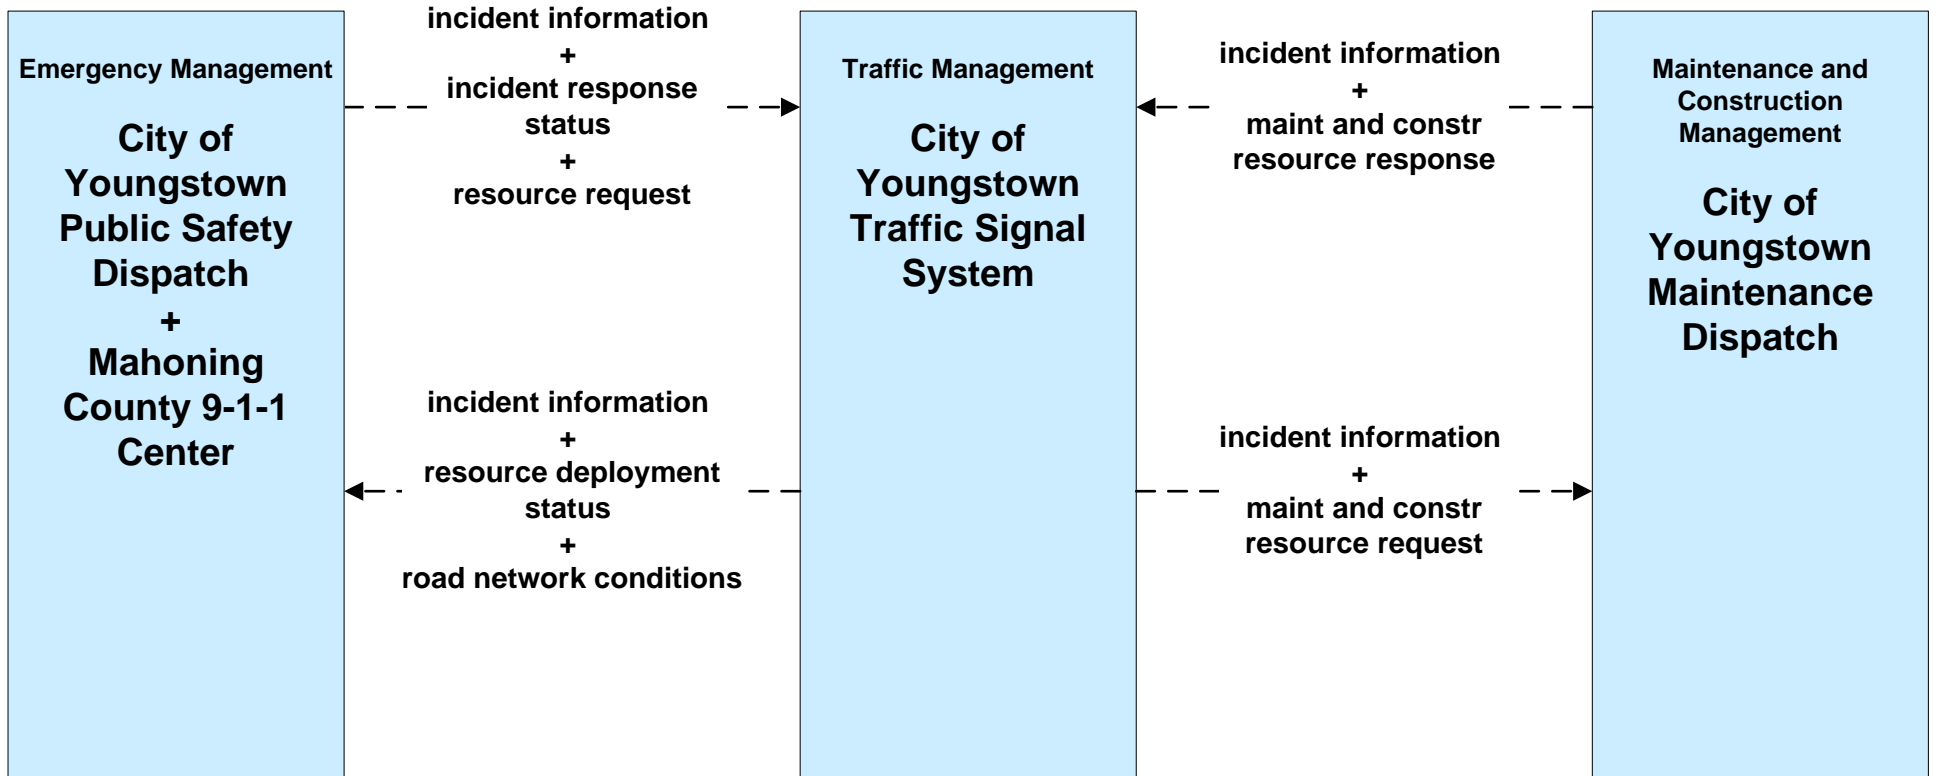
Emergency Management

City of Youngstown Public Safety Dispatch + Mahoning County 9-1-1 Center

incident information + incident response status + resource request

incident information + resource deployment status + road network conditions

Traffic Management

City of Youngstown Traffic Signal System

incident information + maint and constr resource response

incident information + maint and constr resource request

Maintenance and Construction Management

City of Youngstown Maintenance Dispatch